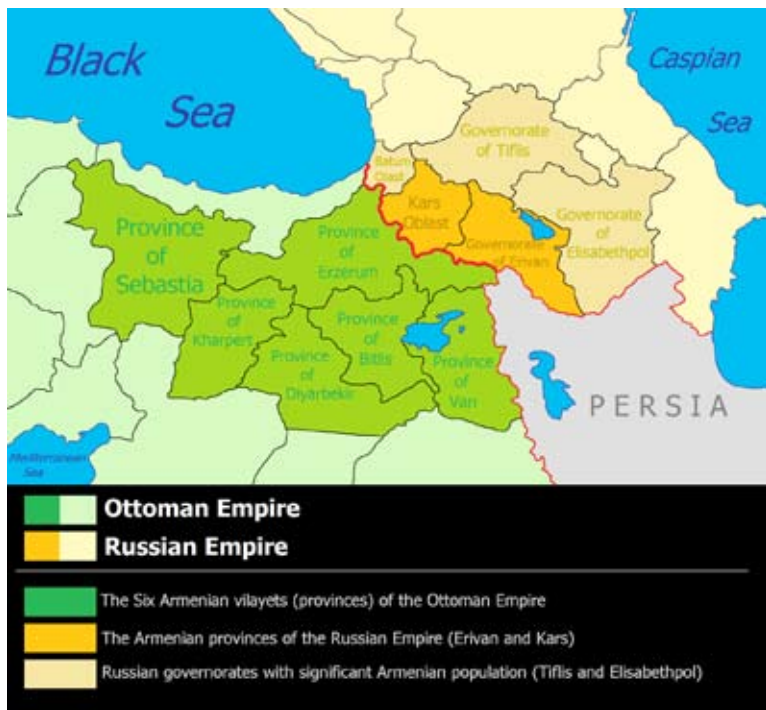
Black Sea

Caspian Sea

Governorate of Tiflis

Batum Oblast

Kars Oblast

Governorate of Erivan

Governorate of Elisabethpol

Province of Sebastia

Province of Erzerum

Province of Kharpert

Province of Bitlis

Province of Diyarbekir

Province of Van

PERSIA

Mediterranean Sea

Ottoman Empire

Russian Empire

The Six Armenian vilayets (provinces) of the Ottoman Empire

The Armenian provinces of the Russian Empire (Erivan and Kars)

Russian governorates with significant Armenian population (Tiflis and Elisabethpol)